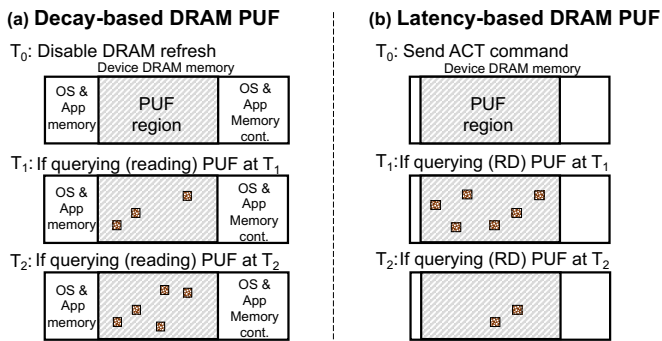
(a) Decay-based DRAM PUF

$T_0$: Disable DRAM refresh

Device DRAM memory

OS & App memory

PUF region

OS & App Memory cont.

$T_1$: If querying (reading) PUF at $T_1$

OS & App memory

OS & App Memory cont.

$T_2$: If querying (reading) PUF at $T_2$

OS & App memory

OS & App Memory cont.

(b) Latency-based DRAM PUF

$T_0$: Send ACT command

Device DRAM memory

PUF region

$T_1$: If querying (RD) PUF at $T_1$

$T_2$: If querying (RD) PUF at $T_2$